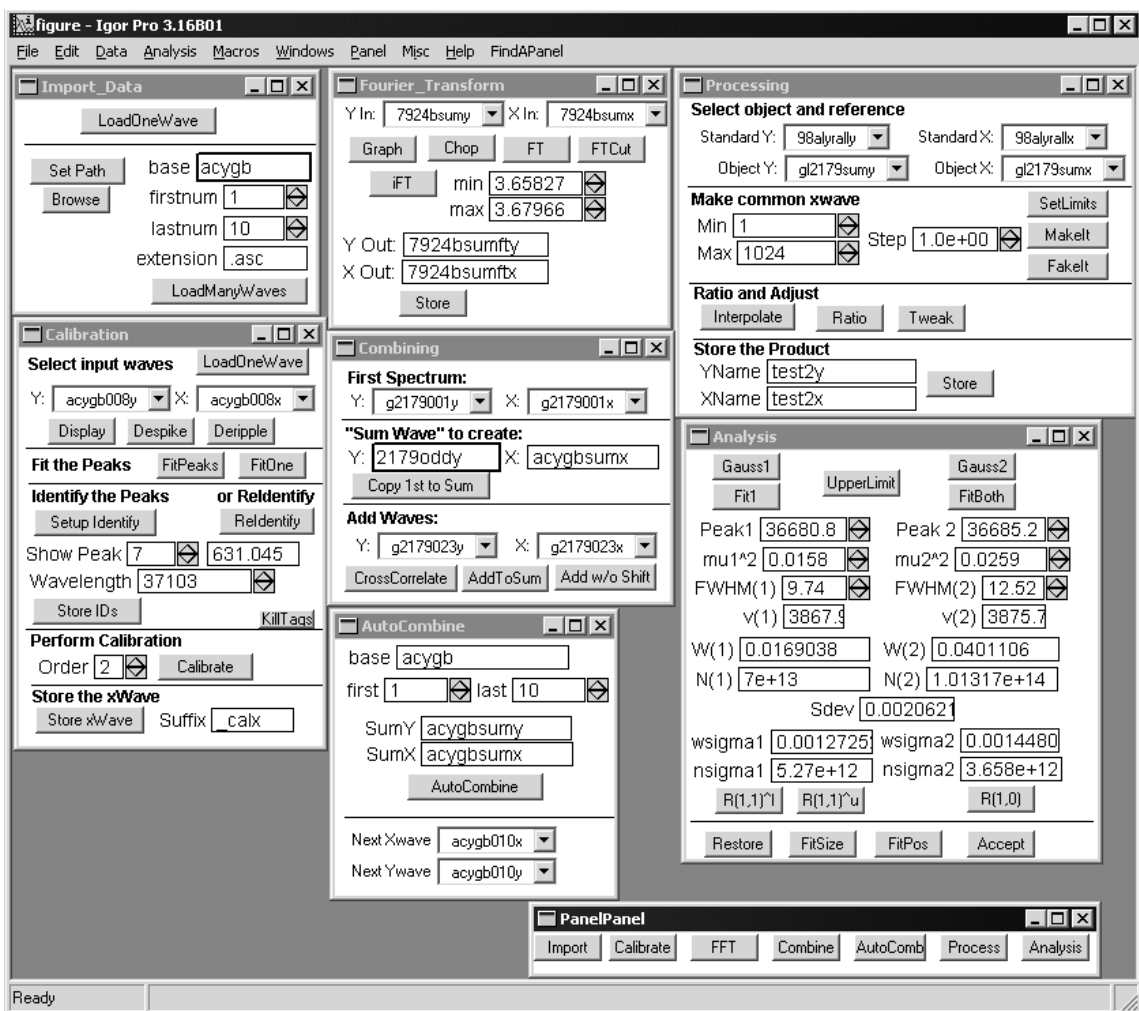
figure - Igor Pro 3.16B01

File Edit Data Analysis Macros Windows Panel Misc Help FindAPanel

Import_Data

LoadOneWave

Set Path
Browse
base acygb
firstnum 1
lastnum 10
extension .asc
LoadManyWaves

Calibration

Select input waves LoadOneWave
Y: acygb008y X: acygb008x
Display Despike Deripple
Fit the Peaks FitPeaks FitOne
Identify the Peaks or ReIdentify
Setup Identify ReIdentify
Show Peak 7 631.045
Wavelength 37103
Store IDs KillTags
Perform Calibration
Order 2 Calibrate
Store the xWave
Store xWave Suffix _calx

Fourier_Transform

Y In: 7924bsumy X In: 7924bsumx
Graph Chop FT FTCut
iFT min 3.65827
max 3.67966
Y Out: 7924bsumfty
X Out: 7924bsumftx
Store

Combining

First Spectrum:
Y: g2179001y X: g2179001x
"Sum Wave" to create:
Y: 2179oddy X: acygbsumx
Copy 1st to Sum
Add Waves:
Y: g2179023y X: g2179023x
CrossCorrelate AddToSum Add w/o Shift

AutoCombine

base acygb
first 1 last 10
SumY acygbsumy
SumX acygbsumx
AutoCombine
Next Xwave acygb010x
Next Ywave acygb010y

Processing

Select object and reference
Standard Y: 98alyrally Standard X: 98alyrallx
Object Y: gl2179sumy Object X: gl2179sumx
Make common xwave
Min 1
Max 1024
Step 1.0e+00
SetLimits
MakeIt
FakeIt
Ratio and Adjust
Interpolate Ratio Tweak
Store the Product
YName test2y
XName test2x
Store

Analysis

Gauss1
Fit1
UpperLimit
Gauss2
FitBoth
Peak1 36680.8 Peak 2 36685.2
mu1^2 0.0158 mu2^2 0.0259
FWHM(1) 9.74 FWHM(2) 12.52
v(1) 3867.9 v(2) 3875.7
W(1) 0.0169038 W(2) 0.0401106
N(1) 7e+13 N(2) 1.01317e+14
Sdev 0.0020621
wsigma1 0.0012725 wsigma2 0.0014480
nsigma1 5.27e+12 nsigma2 3.658e+12
R(1,1)^l R(1,1)^u R(1,0)
Restore FitSize FitPos Accept

PanelPanel

Import Calibrate FFT Combine AutoComb Process Analysis

Ready